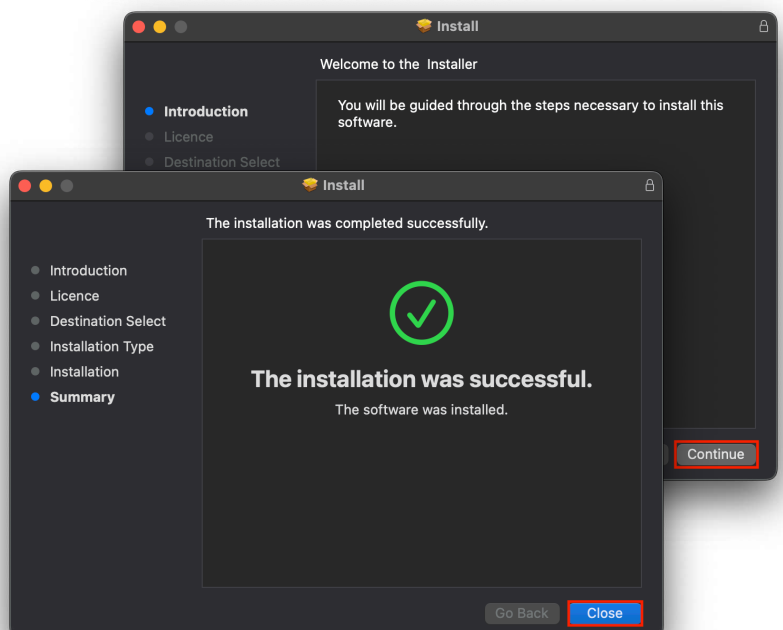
Install

Welcome to the Installer

Introduction
Licence
Destination Select

You will be guided through the steps necessary to install this software.

Continue

Install

The installation was completed successfully.

Introduction
Licence
Destination Select
Installation Type
Installation
Summary

The installation was successful.

The software was installed.

Go Back
Close